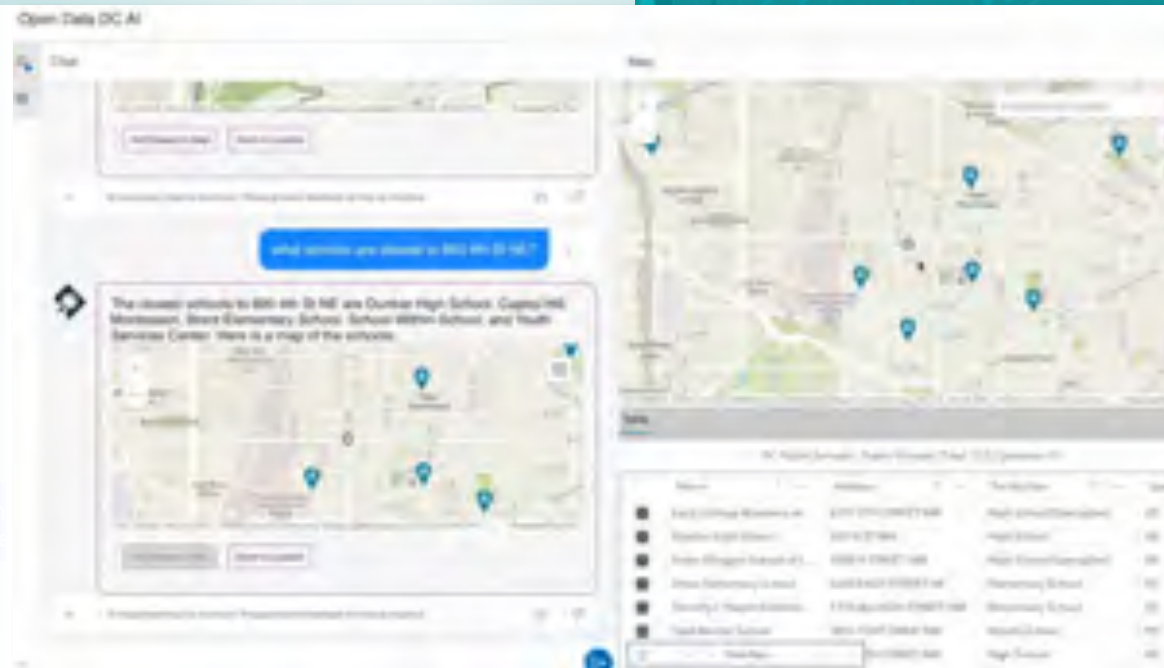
Open Data DC AI

Chat

Map

what schools are closest to 800 4th St NE?

The closest schools to 800 4th St NE are Dunbar High School, Capitol Hill Montessori, Brent Elementary School, School Within School, and Youth Services Center. Here is a map of the schools.

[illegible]

Table

| Name | Address | Facility Type |
|---|---|---|
| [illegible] | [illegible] | High School |
| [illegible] | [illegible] | High School |
| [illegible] | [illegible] | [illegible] |
| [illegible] | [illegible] | Elementary School |
| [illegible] | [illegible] | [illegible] |
| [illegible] | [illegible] | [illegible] |